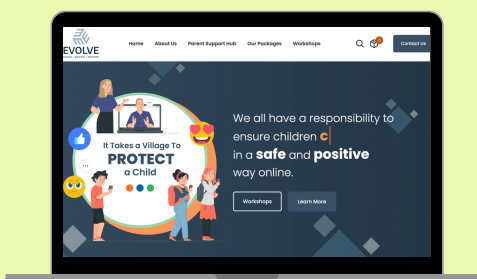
EVOLVE

Home About Us Parent Support Hub Our Packages Workshops

0

Contact Us

It Takes a Village To PROTECT a Child

We all have a responsibility to ensure children c| in a safe and positive way online.

Workshops Learn More